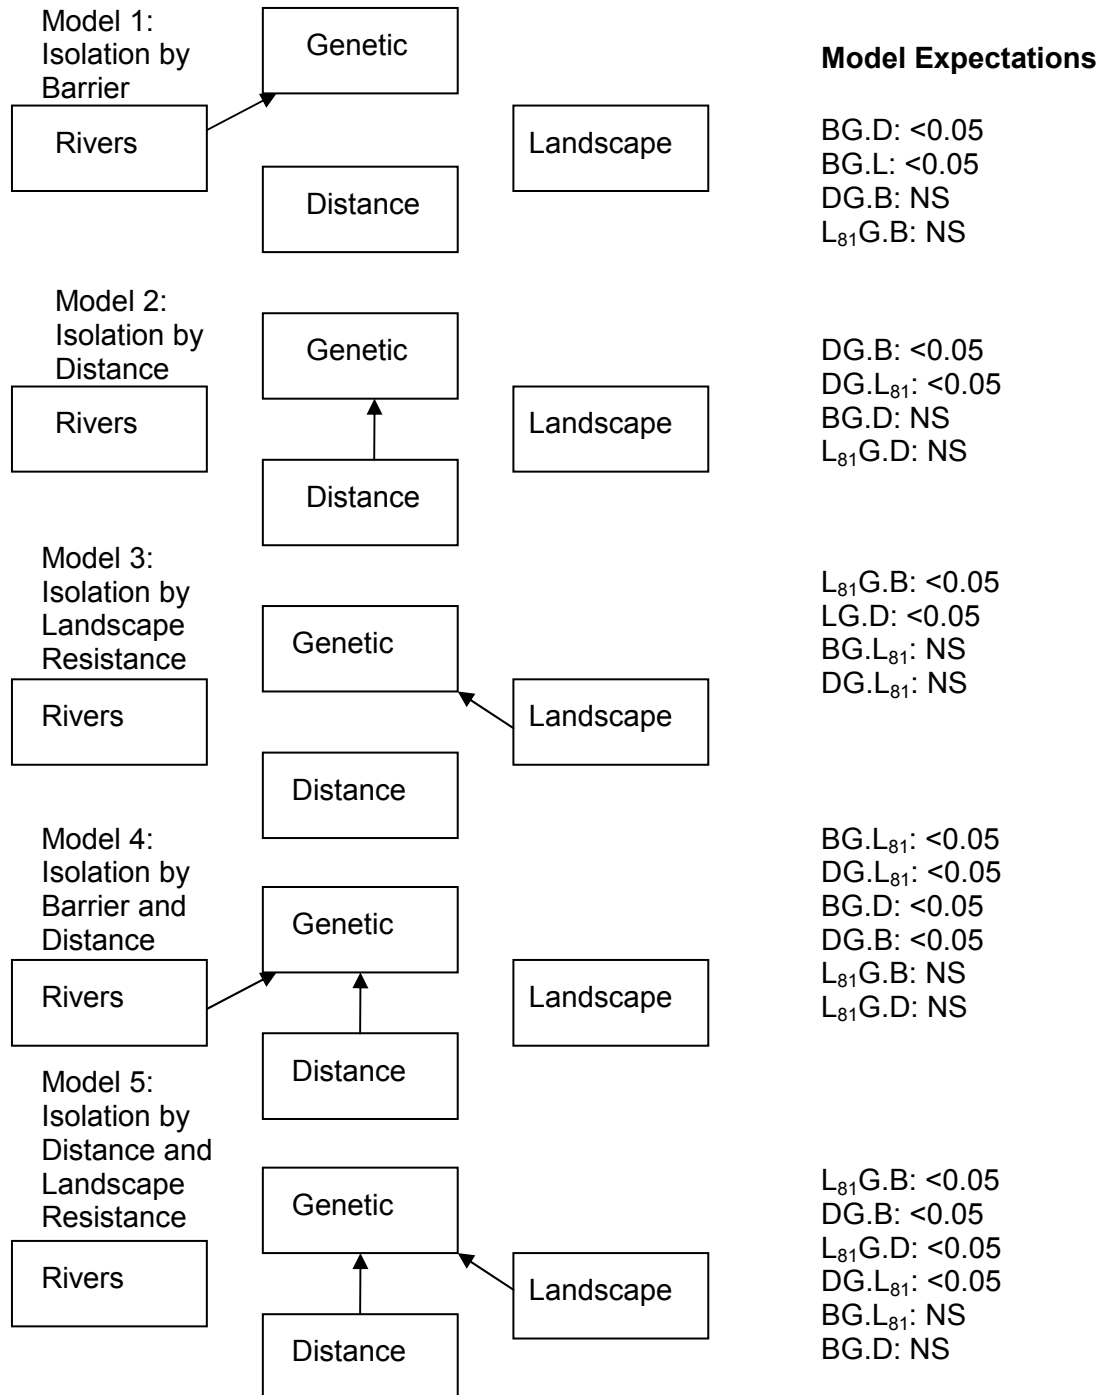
Model 1: Isolation by Barrier

Genetic

Rivers

Landscape

Distance

Model Expectations

BG.D: <0.05
BG.L: <0.05
DG.B: NS
$L_{81}$G.B: NS

Model 2: Isolation by Distance

Genetic

Rivers

Landscape

Distance

DG.B: <0.05
DG.$L_{81}$: <0.05
BG.D: NS
$L_{81}$G.D: NS

Model 3: Isolation by Landscape Resistance

Genetic

Rivers

Landscape

Distance

$L_{81}$G.B: <0.05
LG.D: <0.05
BG.$L_{81}$: NS
DG.$L_{81}$: NS

Model 4: Isolation by Barrier and Distance

Genetic

Rivers

Landscape

Distance

BG.$L_{81}$: <0.05
DG.$L_{81}$: <0.05
BG.D: <0.05
DG.B: <0.05
$L_{81}$G.B: NS
$L_{81}$G.D: NS

Model 5: Isolation by Distance and Landscape Resistance

Genetic

Rivers

Landscape

Distance

$L_{81}$G.B: <0.05
DG.B: <0.05
$L_{81}$G.D: <0.05
DG.$L_{81}$: <0.05
BG.$L_{81}$: NS
BG.D: NS